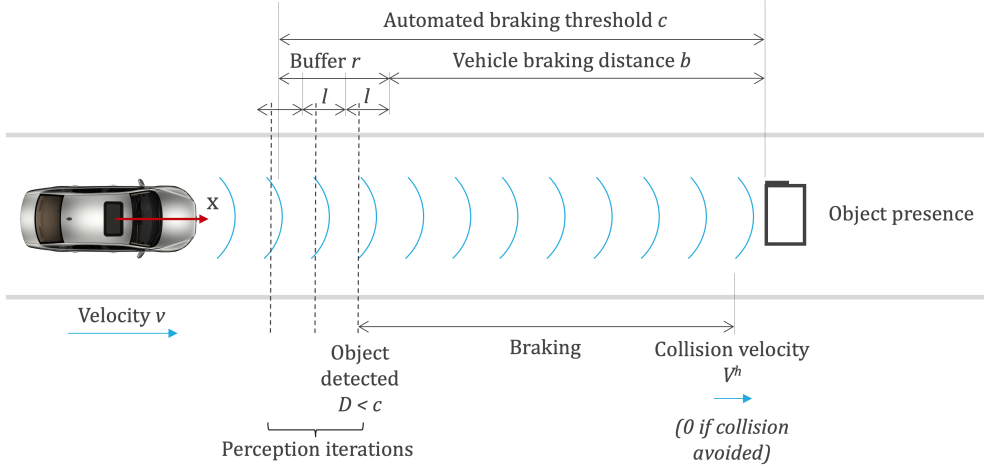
Automated braking threshold $c$

Buffer $r$

Vehicle braking distance $b$

$l$

$l$

x

Object presence

Velocity $v$

Object detected $D < c$

Braking

Collision velocity $V^h$

(0 if collision avoided)

Perception iterations